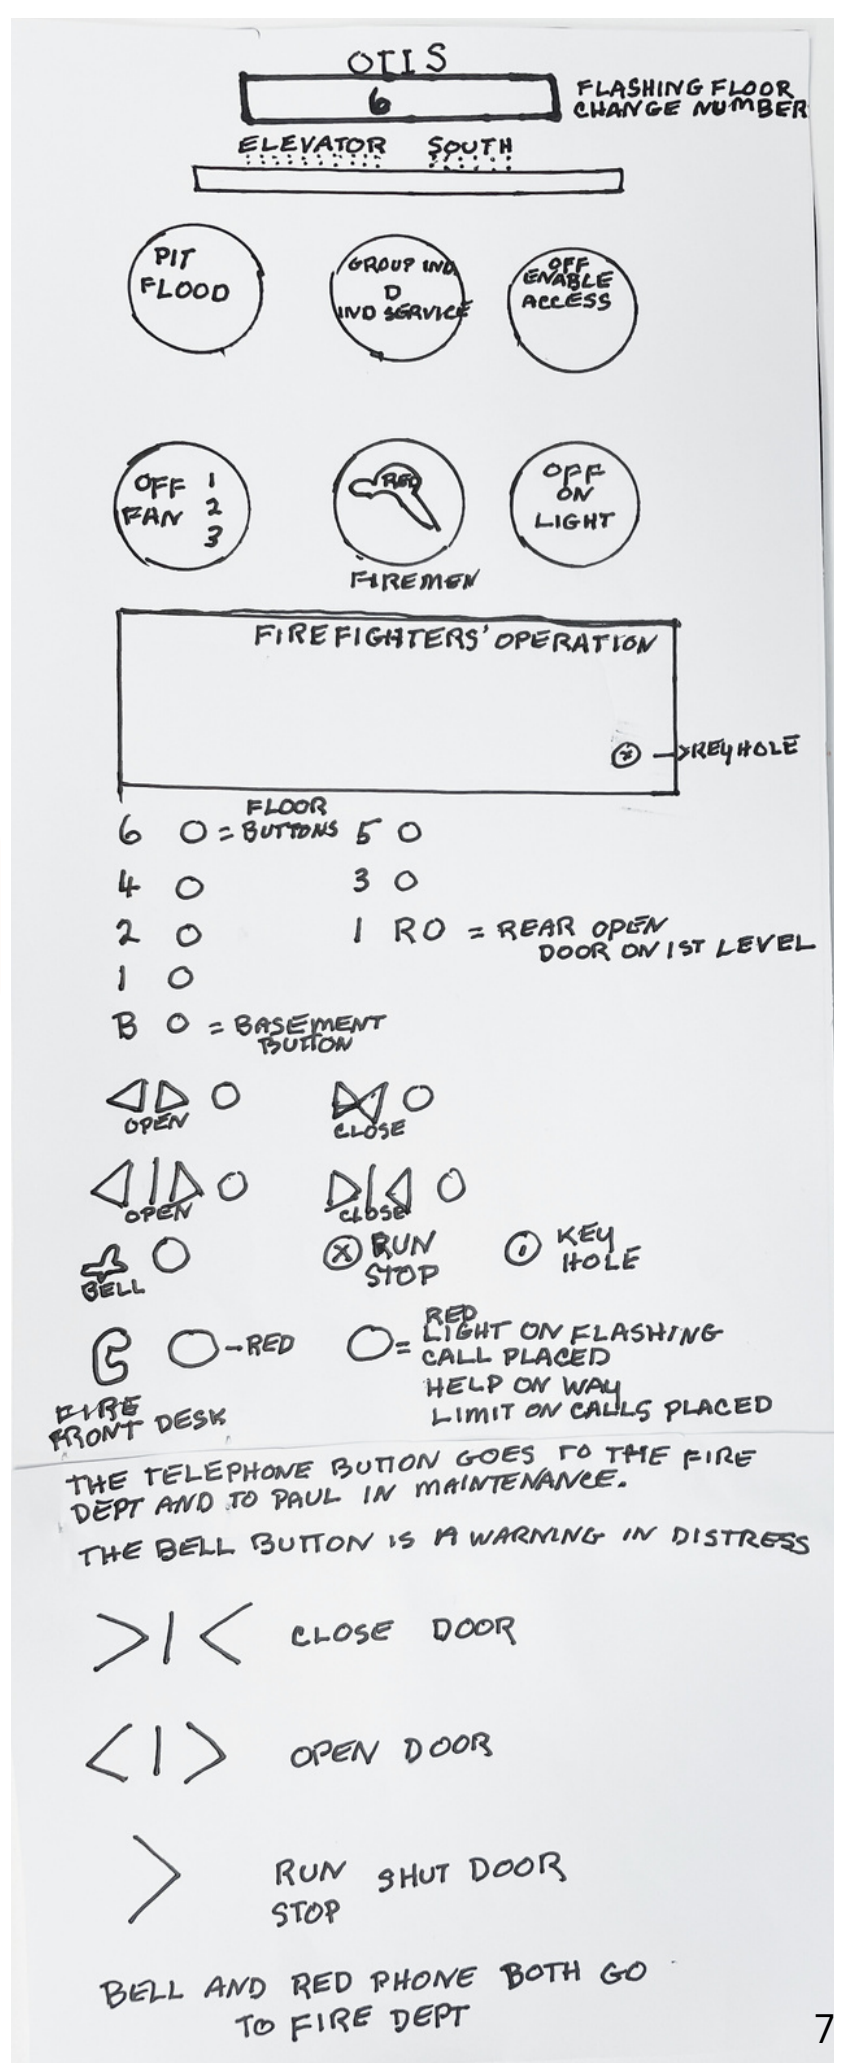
OTIS

6

FLASHING FLOOR CHANGE NUMBER

ELEVATOR SOUTH

PIT FLOOD

GROUP IND D IND SERVICE

OFF ENABLE ACCESS

OFF 1 FAN 2 3

RED

FIREMEN

OFF ON LIGHT

FIREFIGHTERS' OPERATION

KEYHOLE

6 O = FLOOR BUTTONS 5 O

4 O 3 O

2 O 1 RO = REAR OPEN DOOR ON 1ST LEVEL

1 O

B O = BASEMENT BUTTON

OPEN O CLOSE O

OPEN O CLOSE O

BELL O

RUN STOP

KEY HOLE

O - RED

O = RED LIGHT ON FLASHING CALL PLACED HELP ON WAY LIMIT ON CALLS PLACED

FIRE FRONT DESK

THE TELEPHONE BUTTON GOES TO THE FIRE DEPT AND TO PAUL IN MAINTENANCE.

THE BELL BUTTON IS A WARNING IN DISTRESS

>|< CLOSE DOOR

<|> OPEN DOOR

> RUN STOP SHUT DOOR

BELL AND RED PHONE BOTH GO TO FIRE DEPT

7